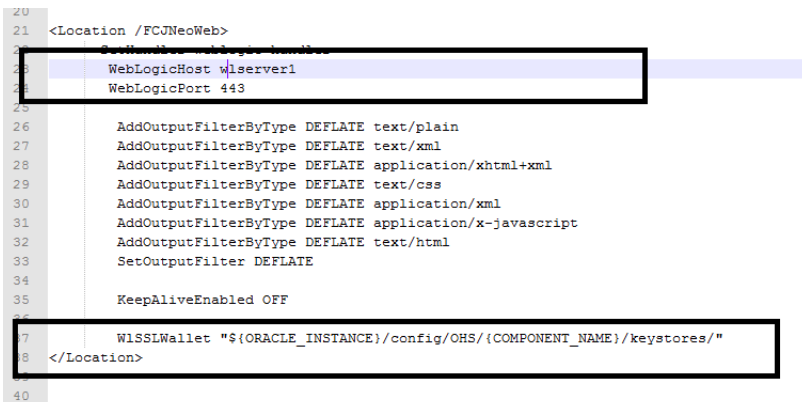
20
21 <Location /FCJNeoWeb>
22 SetHandler weblogic-handler
23 WebLogicHost wlserver1
24 WebLogicPort 443
25
26 AddOutputFilterByType DEFLATE text/plain
27 AddOutputFilterByType DEFLATE text/xml
28 AddOutputFilterByType DEFLATE application/xhtml+xml
29 AddOutputFilterByType DEFLATE text/css
30 AddOutputFilterByType DEFLATE application/xml
31 AddOutputFilterByType DEFLATE application/x-javascript
32 AddOutputFilterByType DEFLATE text/html
33 SetOutputFilter DEFLATE
34
35 KeepAliveEnabled OFF
36
37 WLSSLWallet "${ORACLE_INSTANCE}/config/OHS/{COMPONENT_NAME}/keystores/"
38 </Location>
39
40